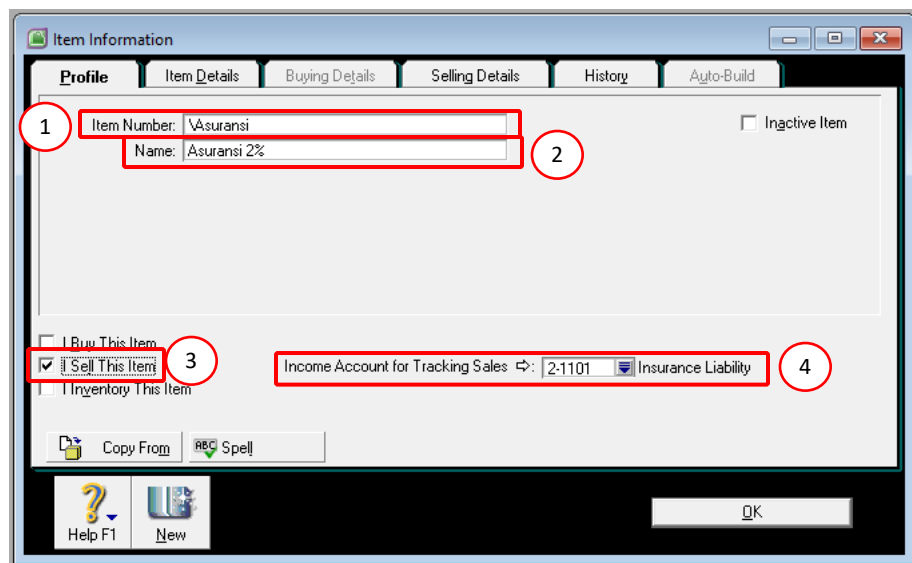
Item Information

Profile | Item Details | Buying Details | Selling Details | History | Auto-Build

1 Item Number: \Asuransi

Name: Asuransi 2% 2

Inactive Item

I Buy This Item

I Sell This Item 3

I Inventory This Item

Income Account for Tracking Sales ⇨: 2-1101 Insurance Liability 4

Copy From

ABC Spell

Help F1

New

OK